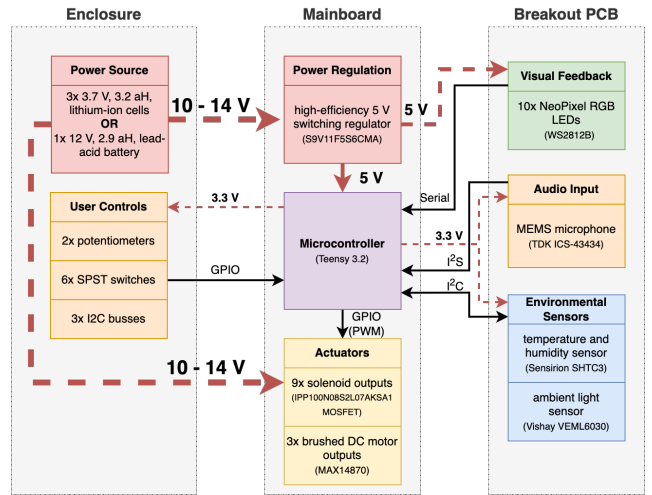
Enclosure

Mainboard

Breakout PCB

Power Source

3x 3.7 V, 3.2 aH, lithium-ion cells
OR
1x 12 V, 2.9 aH, lead-acid battery

10 - 14 V

Power Regulation

high-efficiency 5 V switching regulator
(S9V11F5S6CMA)

5 V

Visual Feedback

10x NeoPixel RGB LEDs
(WS2812B)

5 V

3.3 V

Serial

User Controls

2x potentiometers

6x SPST switches

3x I2C busses

GPIO

Microcontroller
(Teensy 3.2)

Audio Input

MEMS microphone
(TDK ICS-43434)

3.3 V

$I^2S$

$I^2C$

Environmental Sensors

temperature and humidity sensor
(Sensirion SHTC3)

ambient light sensor
(Vishay VEML6030)

GPIO
(PWM)

10 - 14 V

Actuators

9x solenoid outputs
(IPP100N08S2L07AKSA1 MOSFET)

3x brushed DC motor outputs
(MAX14870)